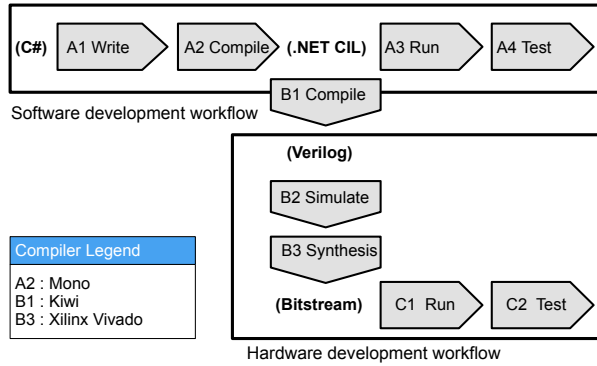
(C#) A1 Write A2 Compile (.NET CIL) A3 Run A4 Test

B1 Compile

Software development workflow

(Verilog)

B2 Simulate

B3 Synthesis

(Bitstream) C1 Run C2 Test

Hardware development workflow

Compiler Legend

A2 : Mono
B1 : Kiwi
B3 : Xilinx Vivado